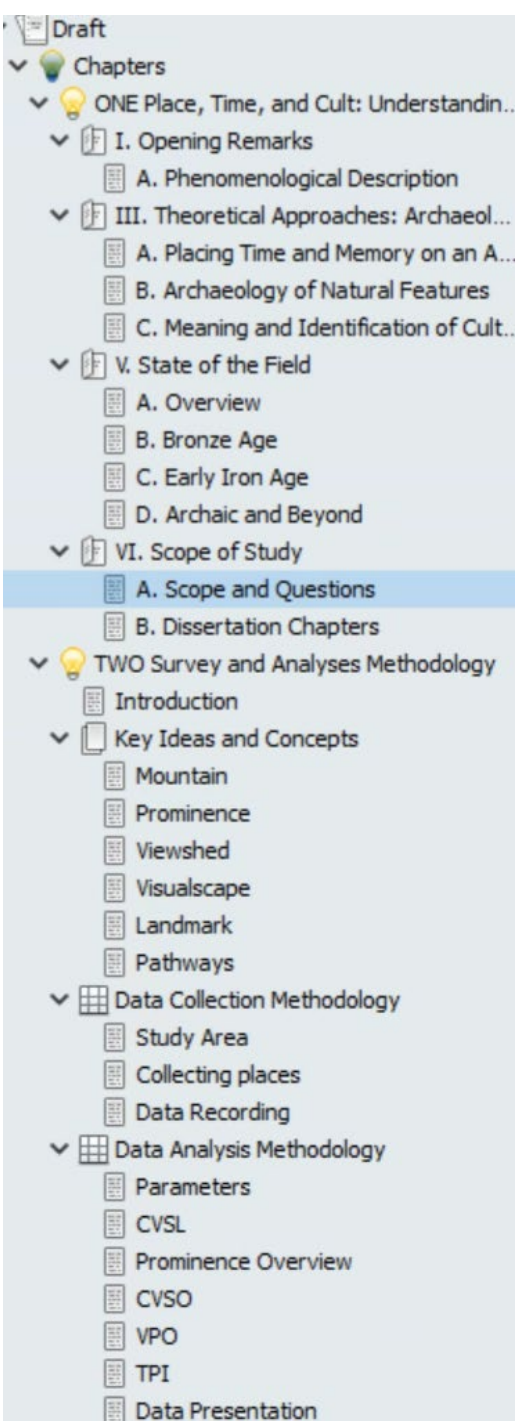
Draft
Chapters
ONE Place, Time, and Cult: Understandin...
I. Opening Remarks
A. Phenomenological Description
III. Theoretical Approaches: Archaeol...
A. Placing Time and Memory on an A...
B. Archaeology of Natural Features
C. Meaning and Identification of Cult...
V. State of the Field
A. Overview
B. Bronze Age
C. Early Iron Age
D. Archaic and Beyond
VI. Scope of Study
A. Scope and Questions
B. Dissertation Chapters
TWO Survey and Analyses Methodology
Introduction
Key Ideas and Concepts
Mountain
Prominence
Viewshed
Visualscape
Landmark
Pathways
Data Collection Methodology
Study Area
Collecting places
Data Recording
Data Analysis Methodology
Parameters
CVSL
Prominence Overview
CVSO
VPO
TPI
Data Presentation